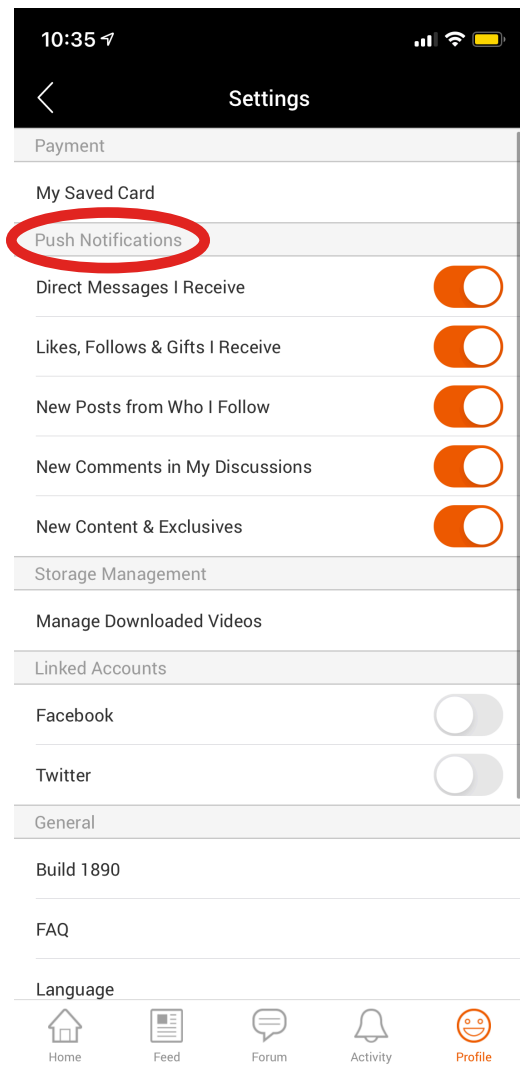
10:35

Settings

Payment

My Saved Card

Push Notifications

Direct Messages I Receive

Likes, Follows & Gifts I Receive

New Posts from Who I Follow

New Comments in My Discussions

New Content & Exclusives

Storage Management

Manage Downloaded Videos

Linked Accounts

Facebook

Twitter

General

Build 1890

FAQ

Language

Home Feed Forum Activity Profile